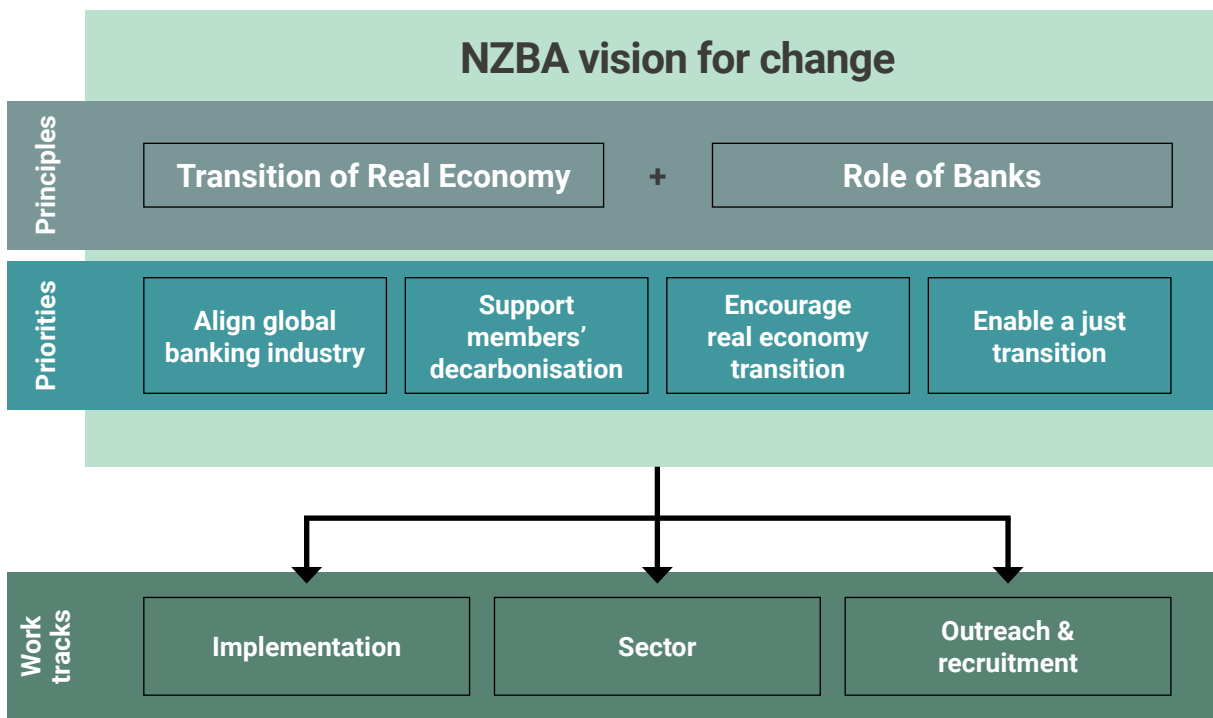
NZBA vision for change

Principles

Transition of Real Economy

+

Role of Banks

Priorities

Align global banking industry

Support members' decarbonisation

Encourage real economy transition

Enable a just transition

Work tracks

Implementation

Sector

Outreach & recruitment